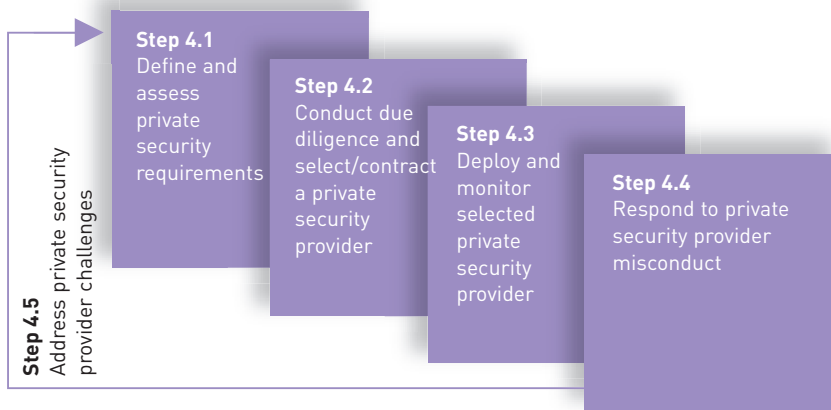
Step 4.1
Define and assess private security requirements

Step 4.2
Conduct due diligence and select/contract a private security provider

Step 4.3
Deploy and monitor selected private security provider

Step 4.4
Respond to private security provider misconduct

Step 4.5
Address private security provider challenges